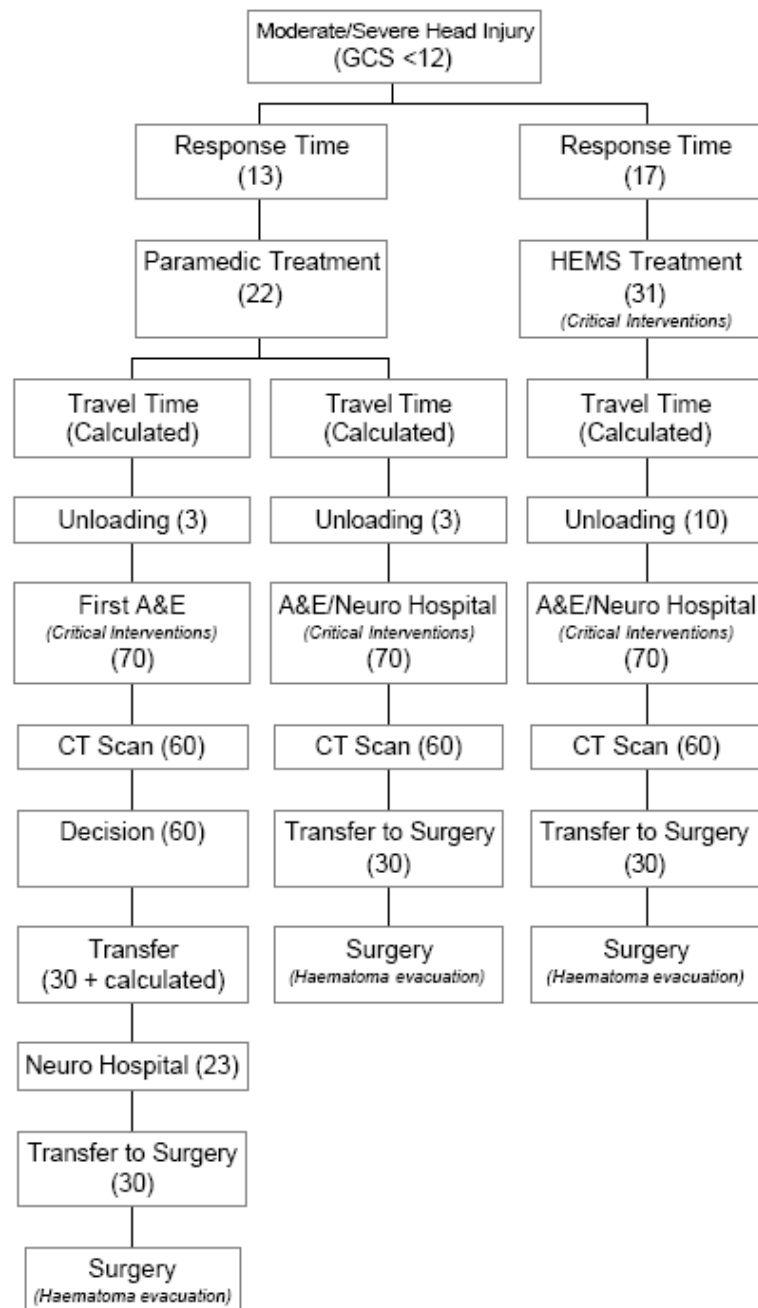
Moderate/Severe Head Injury (GCS <12)

Response Time (13)

Paramedic Treatment (22)

Travel Time (Calculated)

Unloading (3)

First A&E (Critical Interventions) (70)

CT Scan (60)

Decision (60)

Transfer (30 + calculated)

Neuro Hospital (23)

Transfer to Surgery (30)

Surgery (Haematoma evacuation)

Travel Time (Calculated)

Unloading (3)

A&E/Neuro Hospital (Critical Interventions) (70)

CT Scan (60)

Transfer to Surgery (30)

Surgery (Haematoma evacuation)

Response Time (17)

HEMS Treatment (31) (Critical Interventions)

Travel Time (Calculated)

Unloading (10)

A&E/Neuro Hospital (Critical Interventions) (70)

CT Scan (60)

Transfer to Surgery (30)

Surgery (Haematoma evacuation)